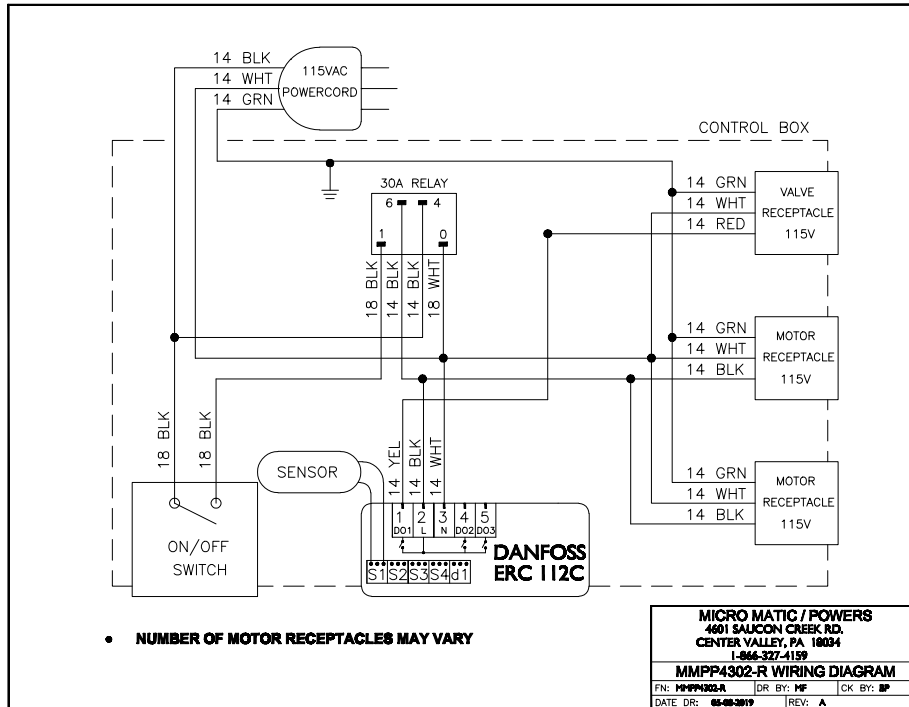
14 BLK
14 WHT
14 GRN
115VAC
POWERCORD

CONTROL BOX

30A RELAY
6
4
1
0

18 BLK
14 BLK
14 BLK
18 WHT

14 GRN
14 WHT
14 RED
VALVE RECEPTACLE 115V

14 GRN
14 WHT
14 BLK
MOTOR RECEPTACLE 115V

14 GRN
14 WHT
14 BLK
MOTOR RECEPTACLE 115V

18 BLK
18 BLK

SENSOR

14 YEL
14 BLK
14 WHT

1 DO1
2 L
3 N
4 DO2
5 DO3

DANFOSS
ERC 112C

S1 S2 S3 S4 d1

ON/OFF
SWITCH

• NUMBER OF MOTOR RECEPTACLES MAY VARY

MICRO MATIC / POWERS
4601 SAUCON CREEK RD.
CENTER VALLEY, PA 18034
1-866-327-4159
MMPP4302-R WIRING DIAGRAM

| FN: MMPP4302-R | DR BY: MF | CK BY: SP |
|---|---|---|
| DATE DR: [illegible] | REV: A | |